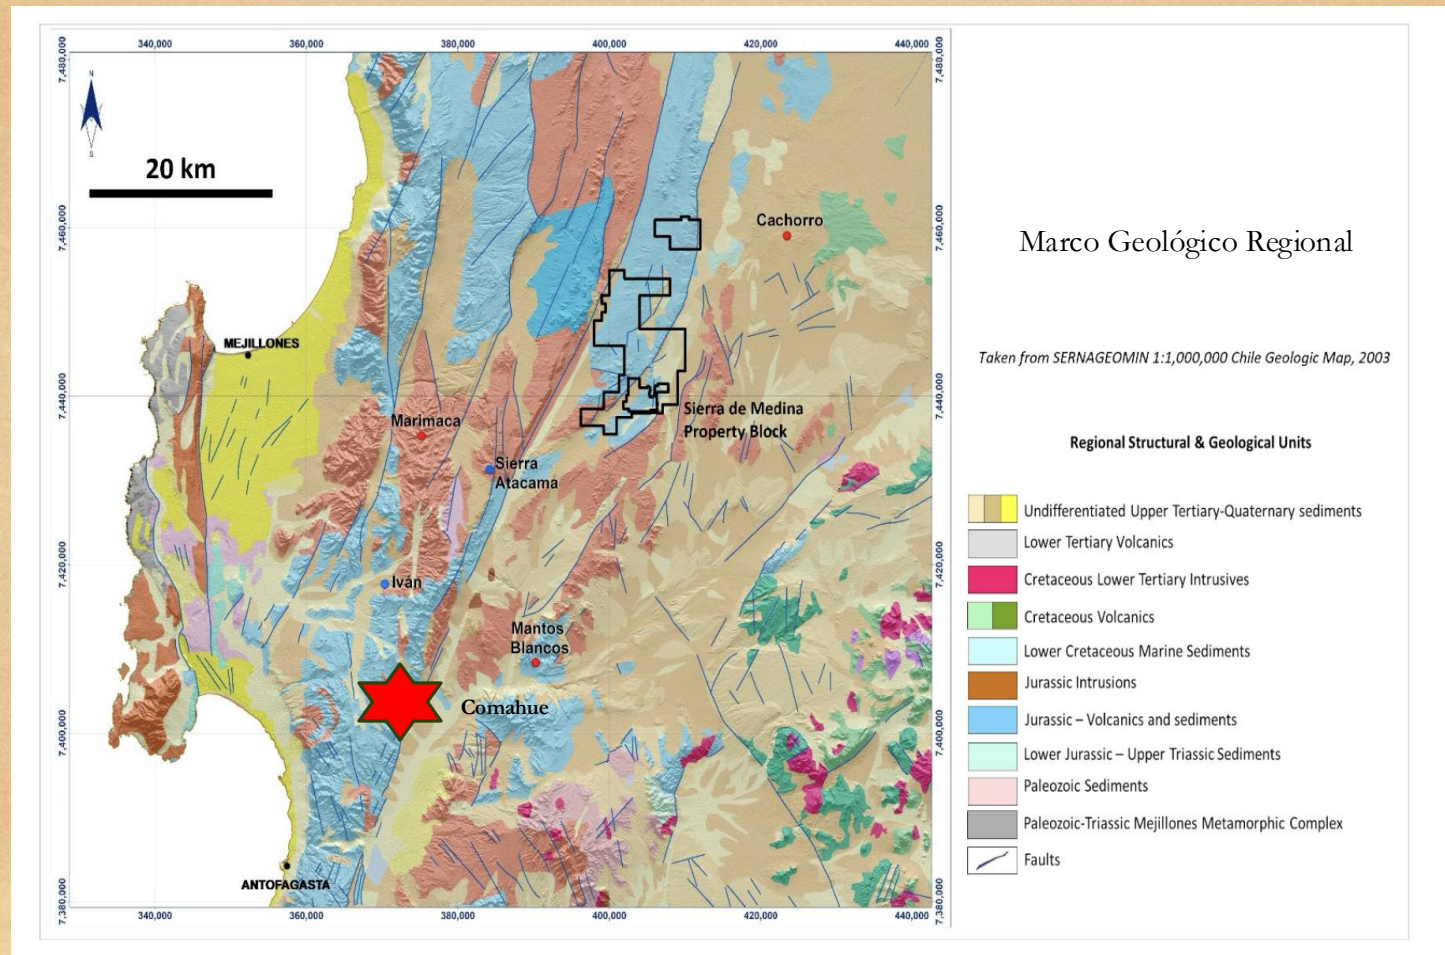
340,000 360,000 380,000 400,000 420,000 440,000

7,480,000
7,460,000
7,440,000
7,420,000
7,400,000
7,380,000

N
S

20 km

Cachorro

MEJILLONES

Marimaca

Sierra Atacama

Sierra de Medina Property Block

Iván

Mantos Blancos

Comahue

ANTOFAGASTA

340,000 360,000 380,000 400,000 420,000 440,000

7,480,000
7,460,000
7,440,000
7,420,000
7,400,000
7,380,000

Marco Geológico Regional

Taken from SERNAGEOMIN 1:1,000,000 Chile Geologic Map, 2003

Regional Structural & Geological Units

Undifferentiated Upper Tertiary-Quaternary sediments
Lower Tertiary Volcanics
Cretaceous Lower Tertiary Intrusives
Cretaceous Volcanics
Lower Cretaceous Marine Sediments
Jurassic Intrusions
Jurassic – Volcanics and sediments
Lower Jurassic – Upper Triassic Sediments
Paleozoic Sediments
Paleozoic-Triassic Mejillones Metamorphic Complex
Faults